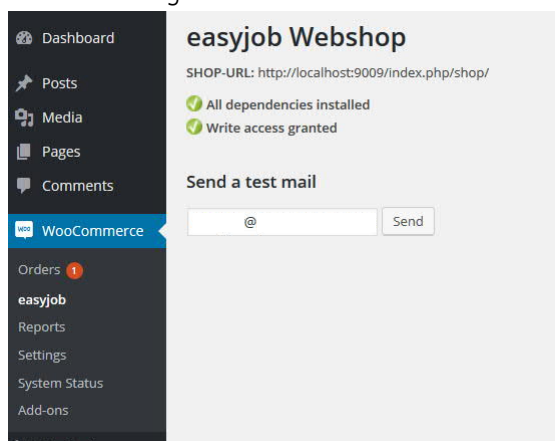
Dashboard
Posts
Media
Pages
Comments
WooCommerce
Orders 1
easyjob
Reports
Settings
System Status
Add-ons

easyjob Webshop

SHOP-URL: http://localhost:9009/index.php/shop/

All dependencies installed
Write access granted

Send a test mail

@
Send